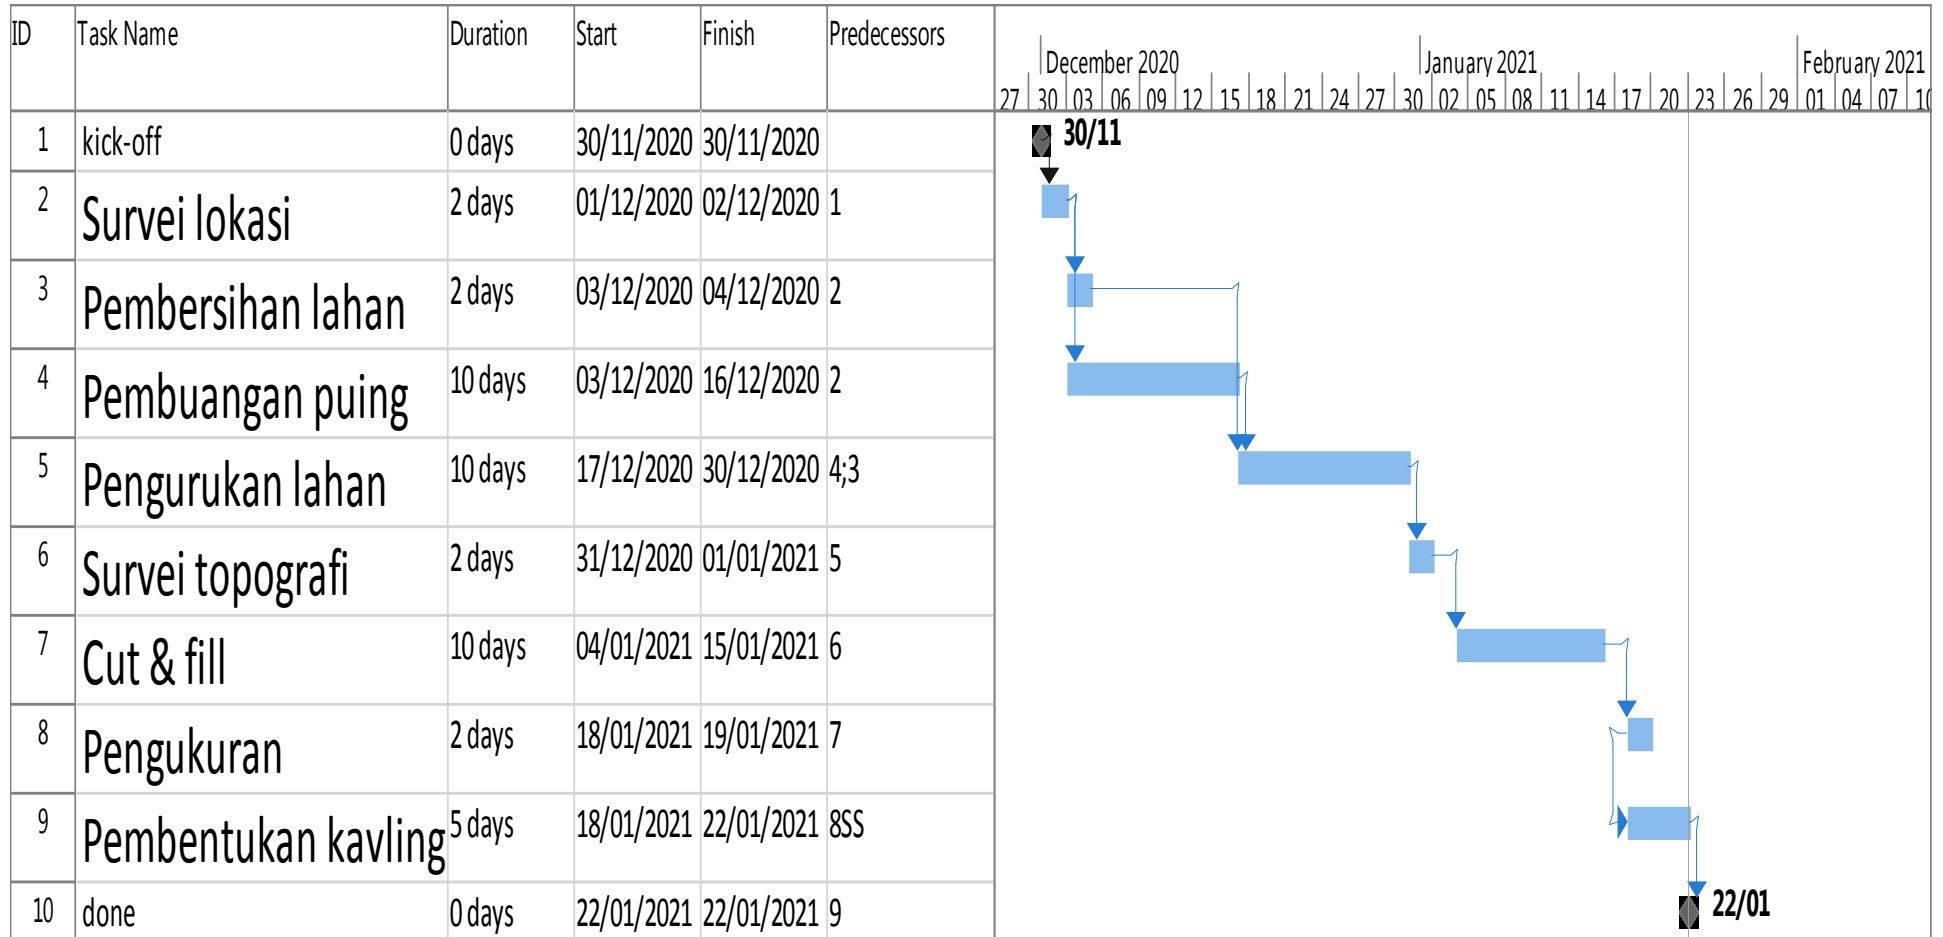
| ID | Task Name | Duration | Start | Finish | Predecessors |
|---|---|---|---|---|---|
| 1 | kick-off | 0 days | 30/11/2020 | 30/11/2020 | |
| 2 | Survei lokasi | 2 days | 01/12/2020 | 02/12/2020 | 1 |
| 3 | Pembersihan lahan | 2 days | 03/12/2020 | 04/12/2020 | 2 |
| 4 | Pembuangan puing | 10 days | 03/12/2020 | 16/12/2020 | 2 |
| 5 | Pengurukan lahan | 10 days | 17/12/2020 | 30/12/2020 | 4;3 |
| 6 | Survei topografi | 2 days | 31/12/2020 | 01/01/2021 | 5 |
| 7 | Cut & fill | 10 days | 04/01/2021 | 15/01/2021 | 6 |
| 8 | Pengukuran | 2 days | 18/01/2021 | 19/01/2021 | 7 |
| 9 | Pembentukan kavling | 5 days | 18/01/2021 | 22/01/2021 | 8SS |
| 10 | done | 0 days | 22/01/2021 | 22/01/2021 | 9 |

December 2020 January 2021 February 2021
27 30 03 06 09 12 15 18 21 24 27 30 02 05 08 11 14 17 20 23 26 29 01 04 07 10

30/11

22/01